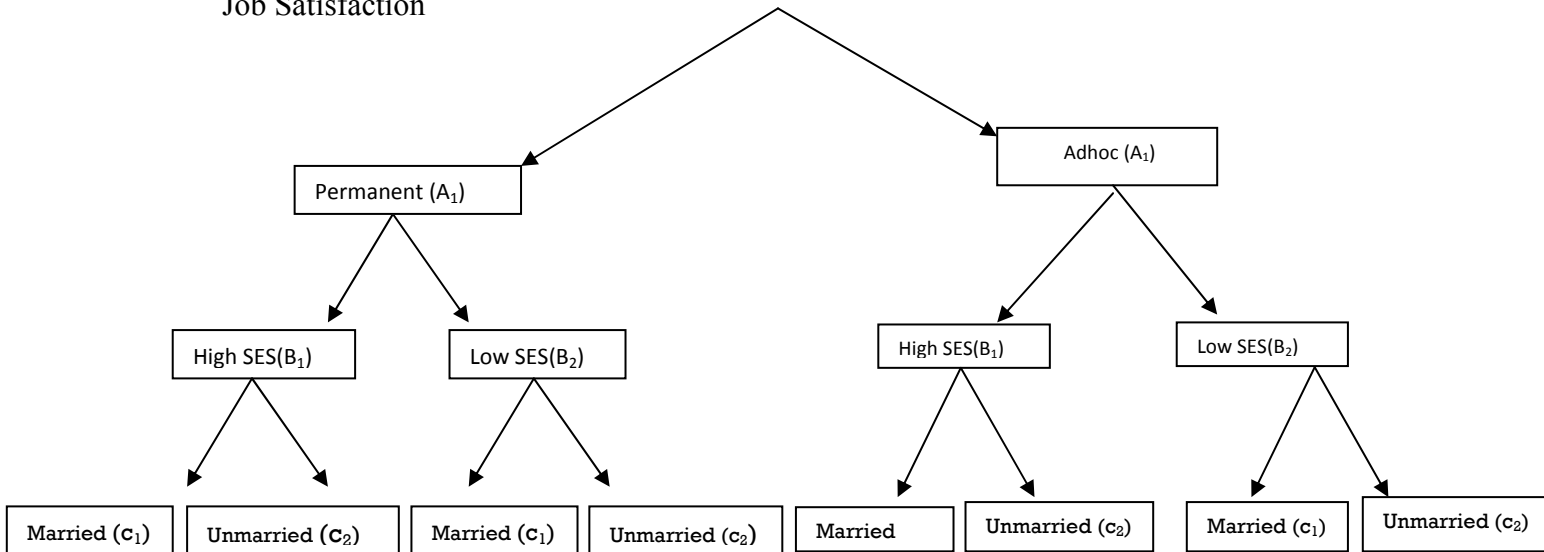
Job Satisfaction

Permanent ($A_1$)

Adhoc ($A_1$)

High SES($B_1$)

Low SES($B_2$)

High SES($B_1$)

Low SES($B_2$)

Married ($c_1$)

Unmarried ($c_2$)

Married ($c_1$)

Unmarried ($c_2$)

Married

Unmarried ($c_2$)

Married ($c_1$)

Unmarried ($c_2$)